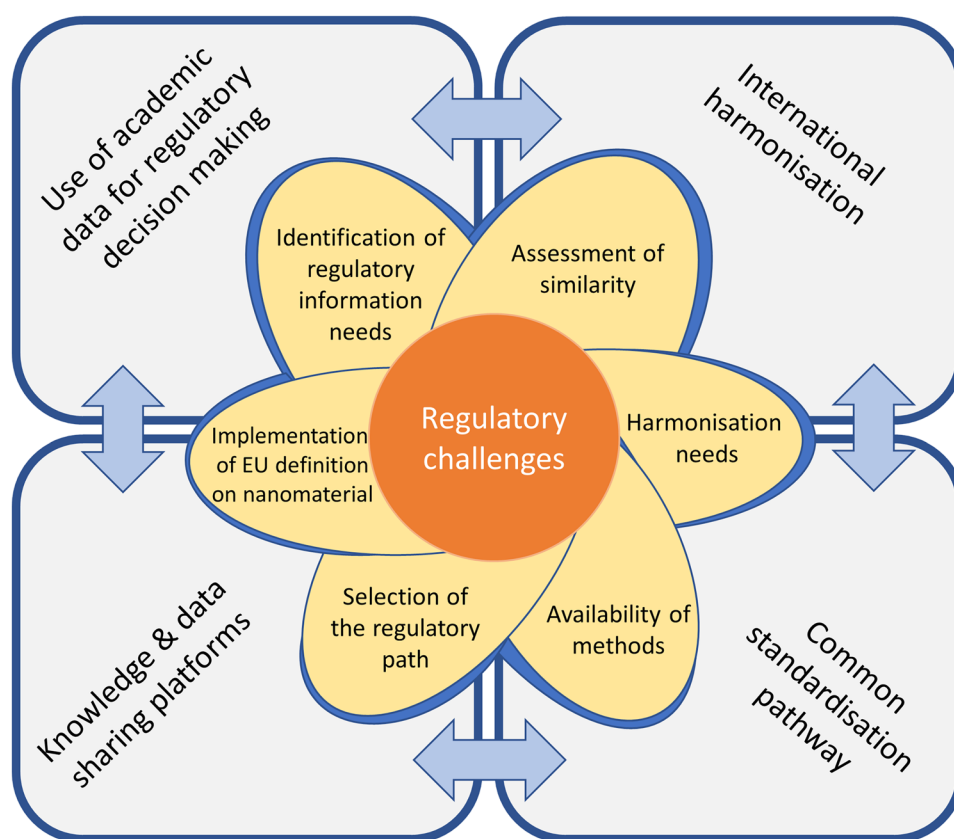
Use of academic data for regulatory decision making

International harmonisation

Identification of regulatory information needs

Assessment of similarity

Regulatory challenges

Harmonisation needs

Implementation of EU definition on nanomaterial

Selection of the regulatory path

Availability of methods

Knowledge & data sharing platforms

Common standardisation pathway